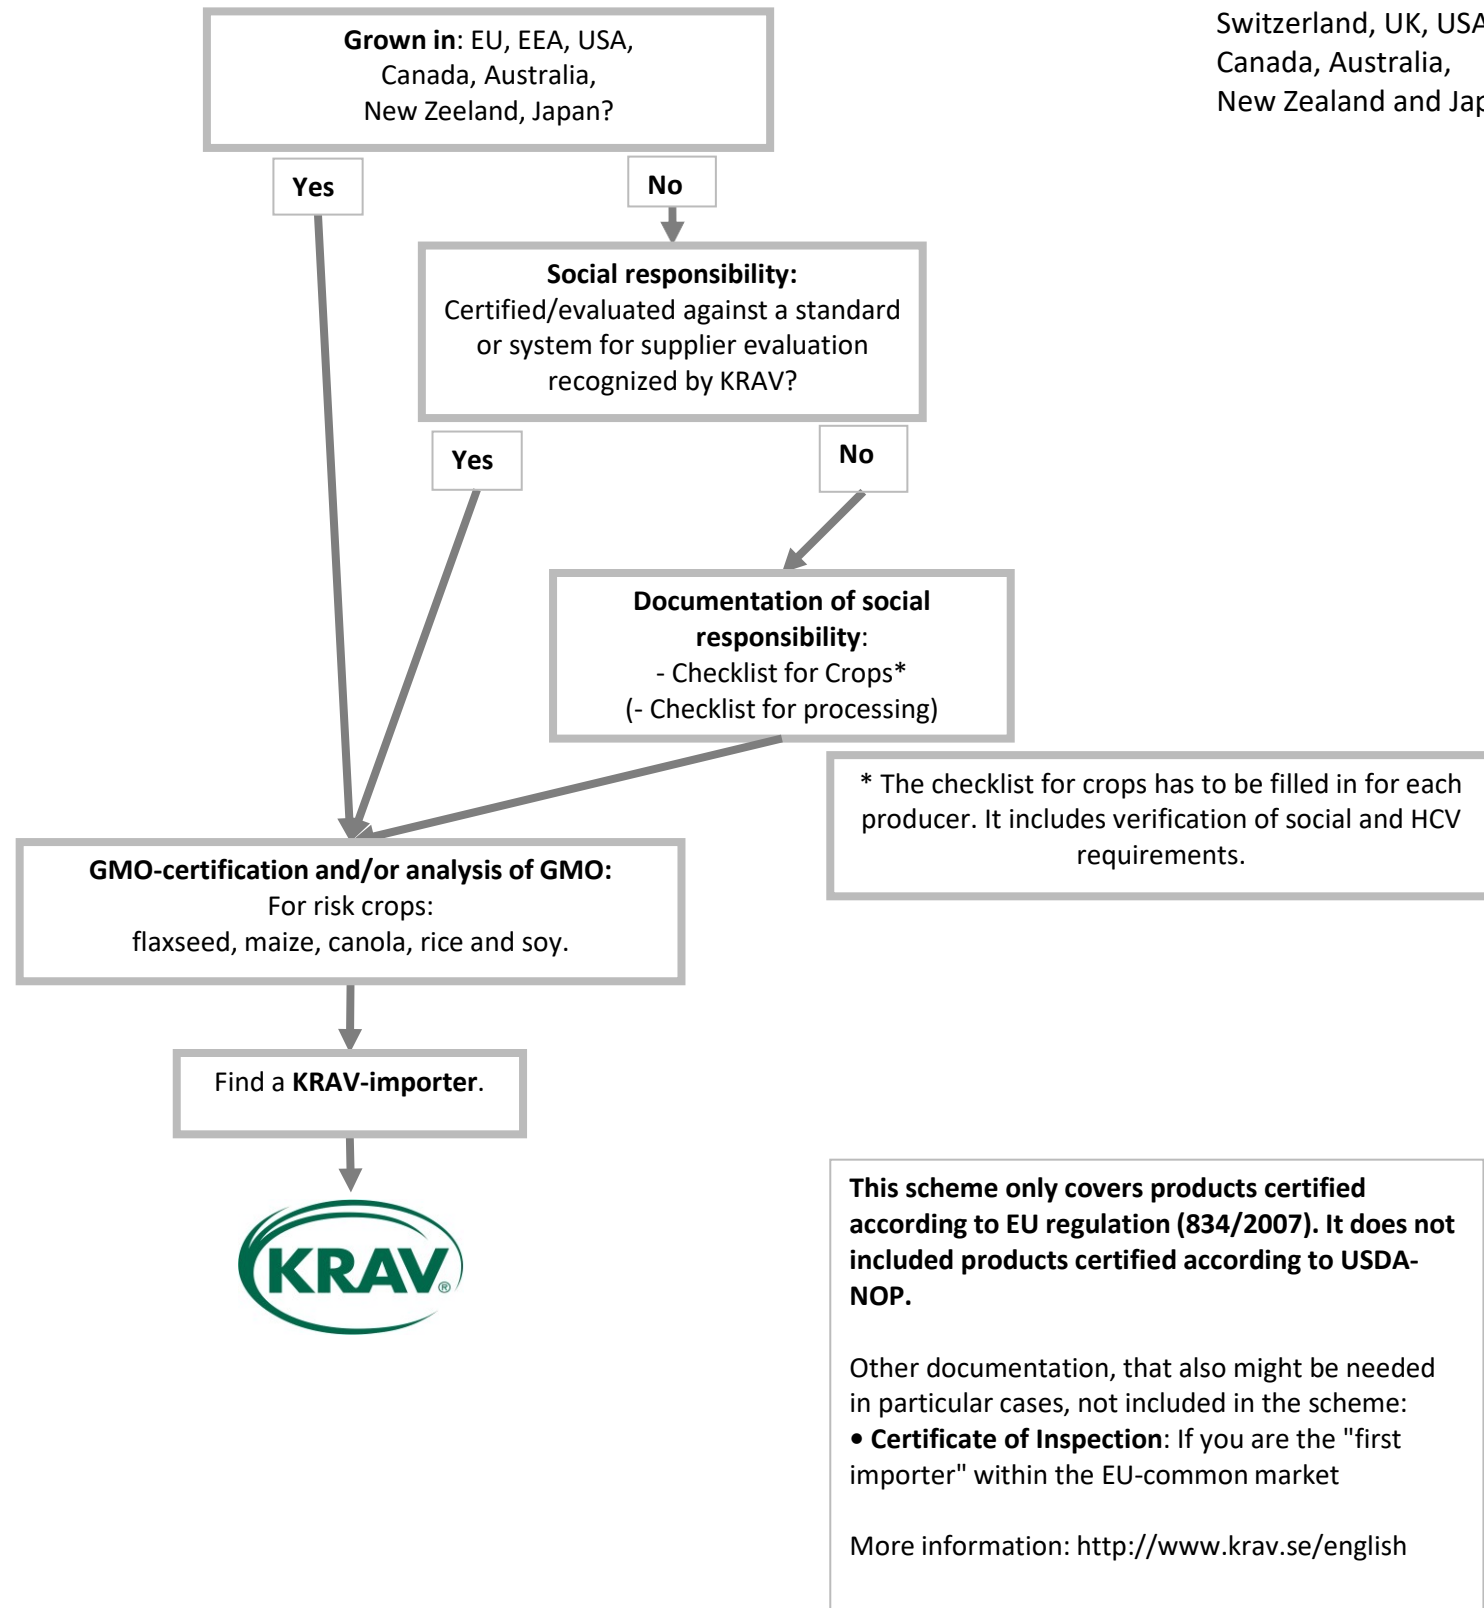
Switzerland, UK, USA
Canada, Australia,
New Zealand and Jap

**Grown in**: EU, EEA, USA, Canada, Australia, New Zeeland, Japan?

Yes

No

**Social responsibility:** Certified/evaluated against a standard or system for supplier evaluation recognized by KRAV?

Yes

No

**Documentation of social responsibility**:
- Checklist for Crops*
(- Checklist for processing)

* The checklist for crops has to be filled in for each producer. It includes verification of social and HCV requirements.

**GMO-certification and/or analysis of GMO:**
For risk crops:
flaxseed, maize, canola, rice and soy.

Find a **KRAV-importer**.

KRAV®

**This scheme only covers products certified according to EU regulation (834/2007). It does not included products certified according to USDA-NOP.**

Other documentation, that also might be needed in particular cases, not included in the scheme:
• **Certificate of Inspection**: If you are the "first importer" within the EU-common market

More information: http://www.krav.se/english